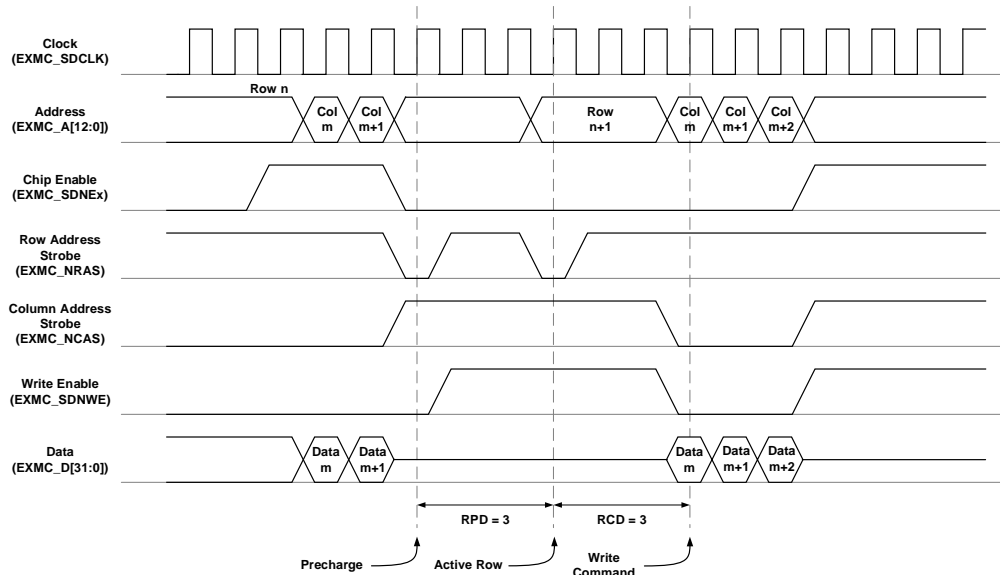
Clock
(EXMC_SDCLK)

Address
(EXMC_A[12:0])

Row n

Col m

Col m+1

Row n+1

Col m

Col m+1

Col m+2

Chip Enable
(EXMC_SDNEx)

Row Address Strobe
(EXMC_NRAS)

Column Address Strobe
(EXMC_NCAS)

Write Enable
(EXMC_SDNWE)

Data
(EXMC_D[31:0])

Data m

Data m+1

Data m

Data m+1

Data m+2

RPD = 3

RCD = 3

Precharge

Active Row

Write Command